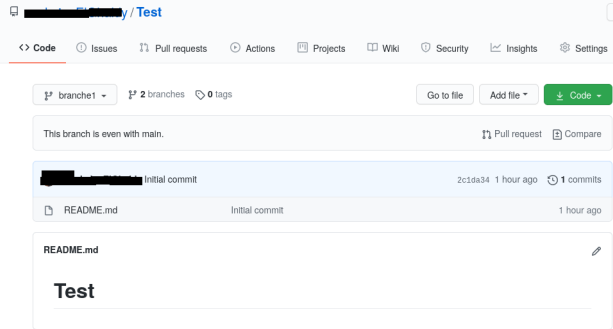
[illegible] / Test

Code Issues Pull requests Actions Projects Wiki Security Insights Settings

branche1 2 branches 0 tags

Go to file Add file Code

This branch is even with main.

Pull request Compare

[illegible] Initial commit 2c1da34 1 hour ago 1 commits

README.md Initial commit 1 hour ago

README.md

Test